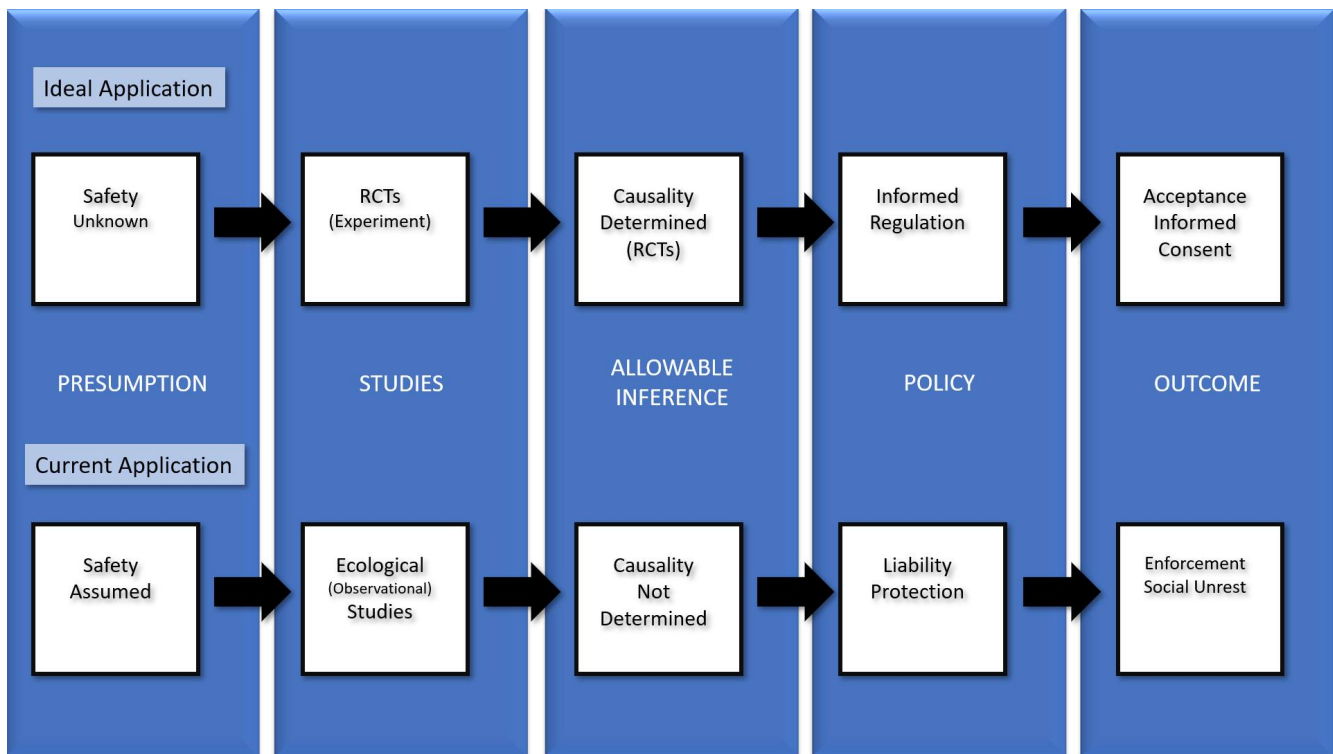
Ideal Application

Safety
Unknown

RCTs
(Experiment)

Causality
Determined
(RCTs)

Informed
Regulation

Acceptance
Informed
Consent

PRESUMPTION

STUDIES

ALLOWABLE
INFERENCE

POLICY

OUTCOME

Current Application

Safety
Assumed

Ecological
(Observational)
Studies

Causality
Not
Determined

Liability
Protection

Enforcement
Social Unrest